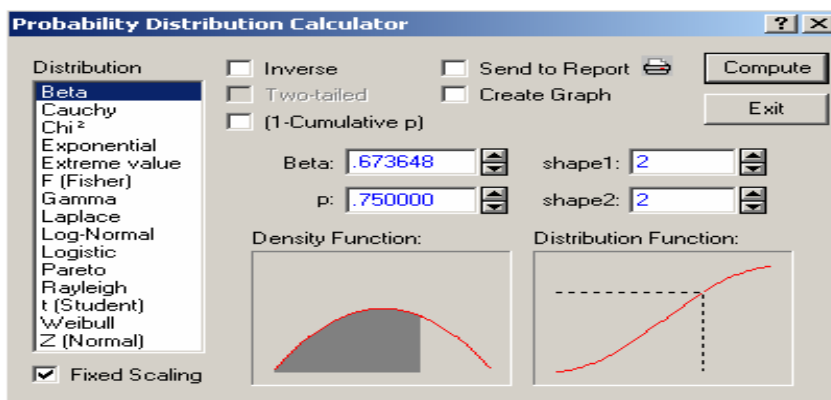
Probability Distribution Calculator

?

Distribution

Beta
Cauchy
Chi ²
Exponential
Extreme value
F (Fisher)
Gamma
Laplace
Log-Normal
Logistic
Pareto
Rayleigh
t (Student)
Weibull
Z (Normal)

Fixed Scaling

Inverse

Two-tailed

(1-Cumulative p)

Send to Report

Create Graph

Compute

Exit

Beta: .673648

p: .750000

shape1: 2

shape2: 2

Density Function:

Distribution Function: